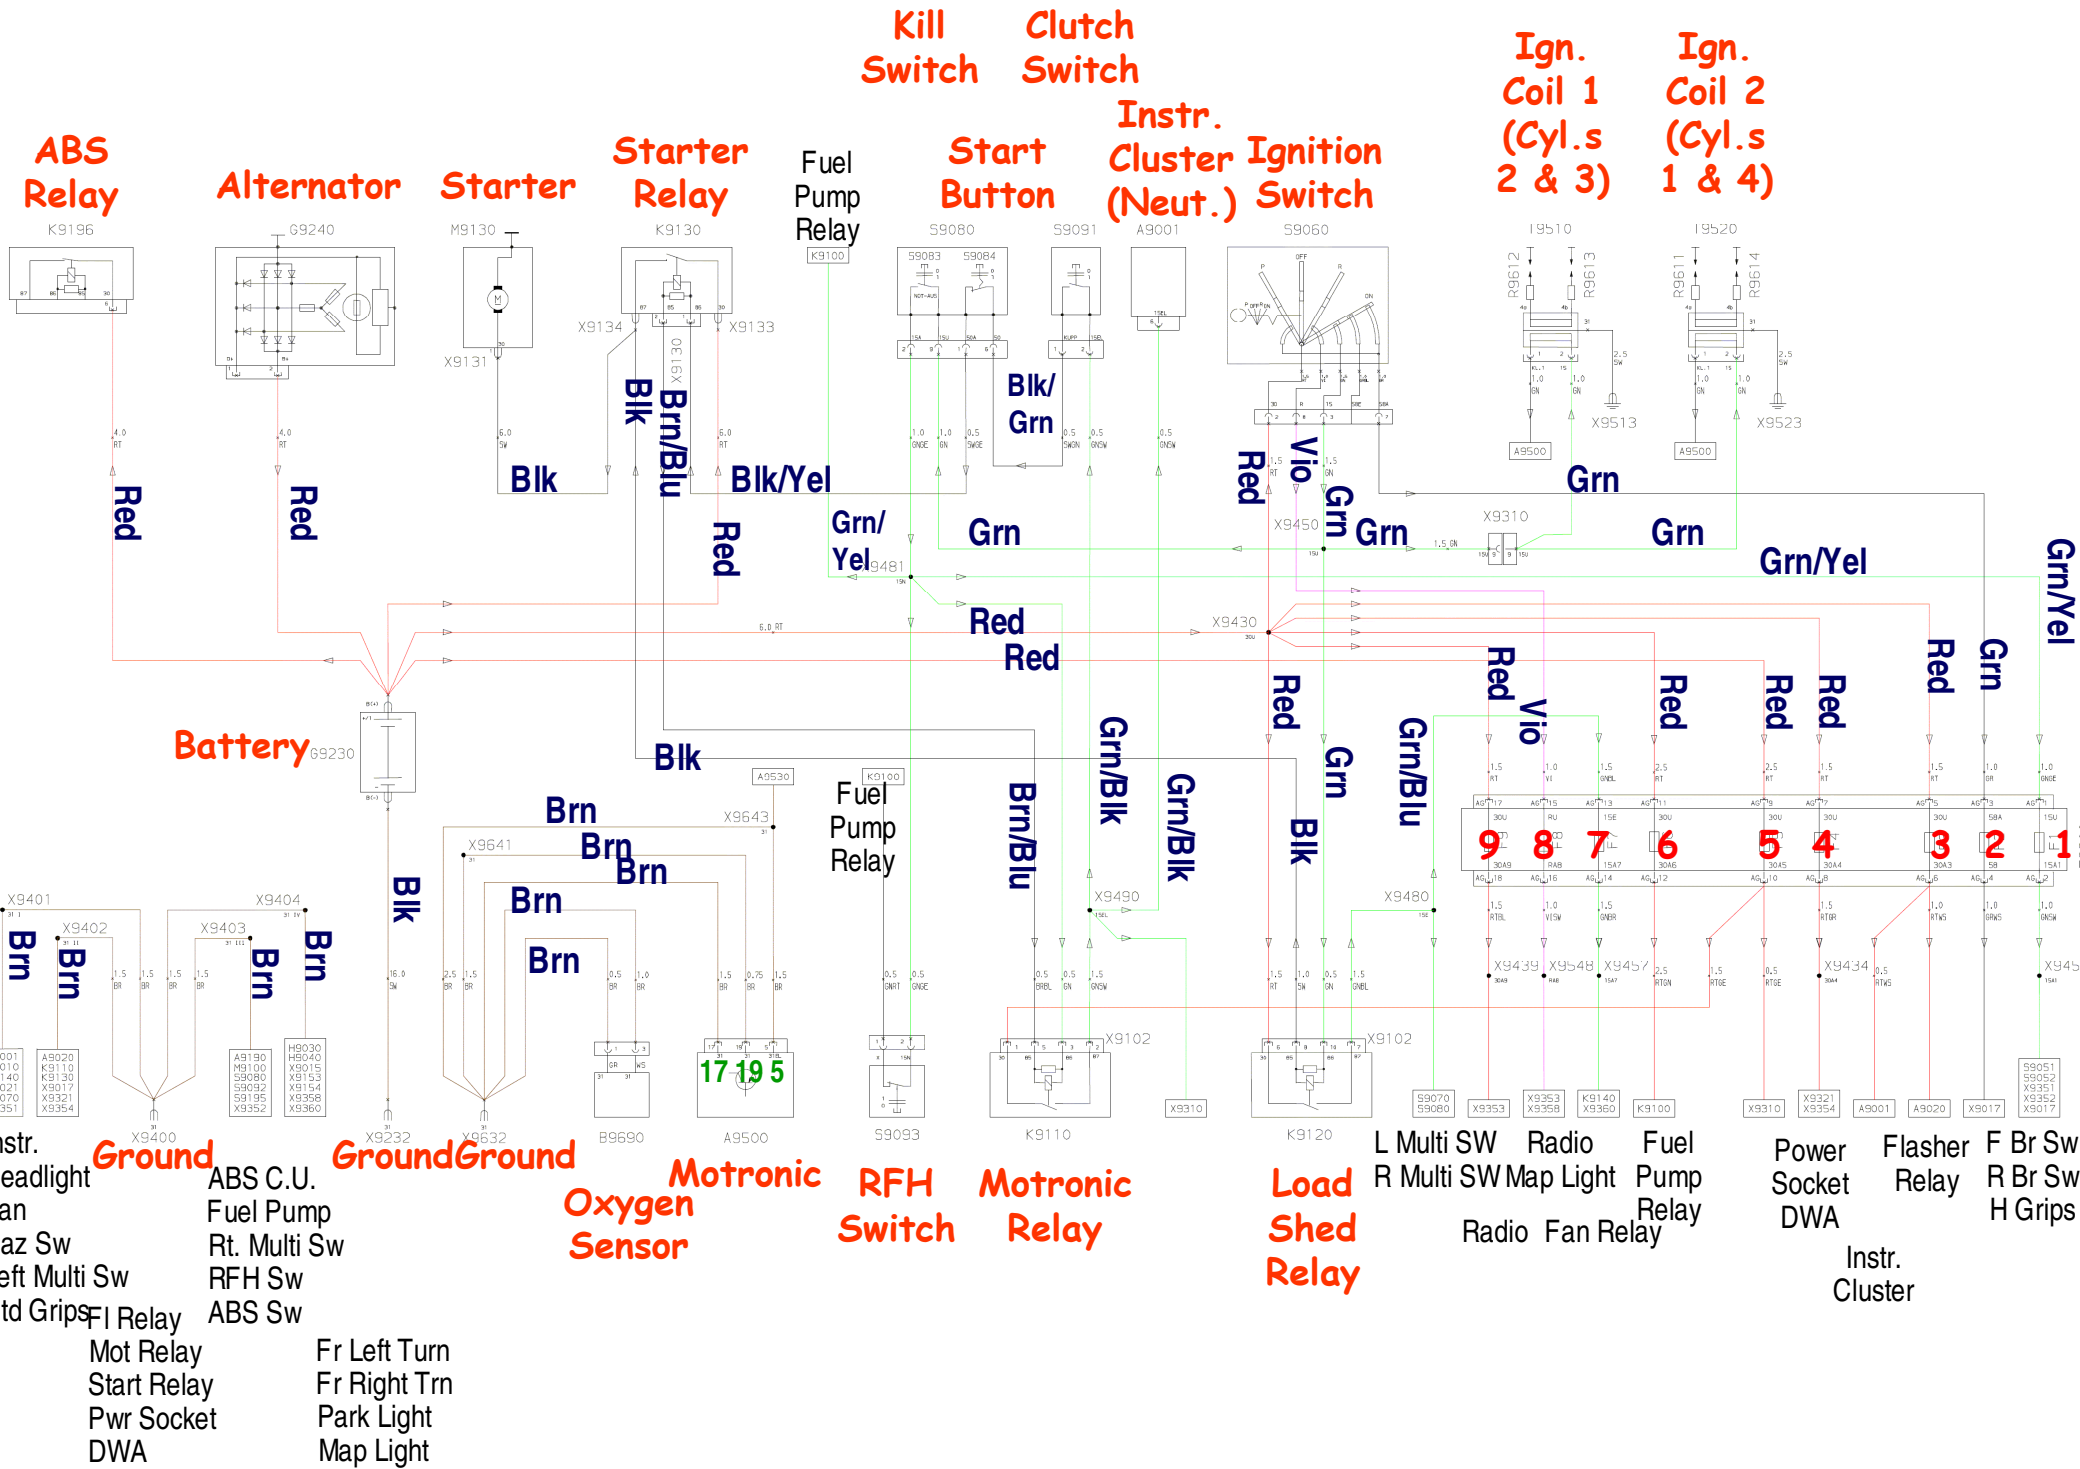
Kill Switch

Clutch Switch

Ign. Coil 1 (Cyl.s 2 & 3)

Ign. Coil 2 (Cyl.s 1 & 4)

ABS Relay

Alternator

Starter

Starter Relay

Fuel Pump Relay

Start Button

Instr. Cluster (Neut.)

Ignition Switch

K9196 G9240 M9130 K9130 K9100 S9080 S9091 A9001 S9060 T9510 T9520

X9134 X9133 X9131

Blk Brn/Blu Blk/Yel Blk/ Grn Red Vio Grn Grn Grn Grn/Yel Grn/Yel

Red Red Red Grn/ Yel Grn X9450 X9310 X9513 X9523

Red Red X9430

Battery G9230

Blk Brn Brn Brn Brn Brn X9643 X9641

Fuel Pump Relay

Brn/Blu Grn/Blk Grn/Blk Blk Grn Grn/Blu Red Vio Red Red Red Red Grn

9 8 7 6 5 4 3 2 1

X9401 X9402 X9403 X9404 Brn Brn Brn Brn Blk X9490 X9480

X9439 X9548 X9457 X9434 X945

17 19 5

X9400 X9232 X9632 B9690 A9500 S9093 K9110 K9120 X9102 X9102

Ground Ground Ground

Motronic Oxygen Sensor

RFH Switch

Motronic Relay

Load Shed Relay

L Multi SW R Multi SW

Radio Map Light

Fuel Pump Relay

Radio Fan Relay

Power Socket DWA

Flasher Relay

F Br Sw R Br Sw H Grips

Instr. Cluster

nstr. eadlight an az Sw eft Multi Sw td Grips

ABS C.U. Fuel Pump Rt. Multi Sw RFH Sw ABS Sw

FI Relay Mot Relay Start Relay Pwr Socket DWA

Fr Left Turn Fr Right Trn Park Light Map Light